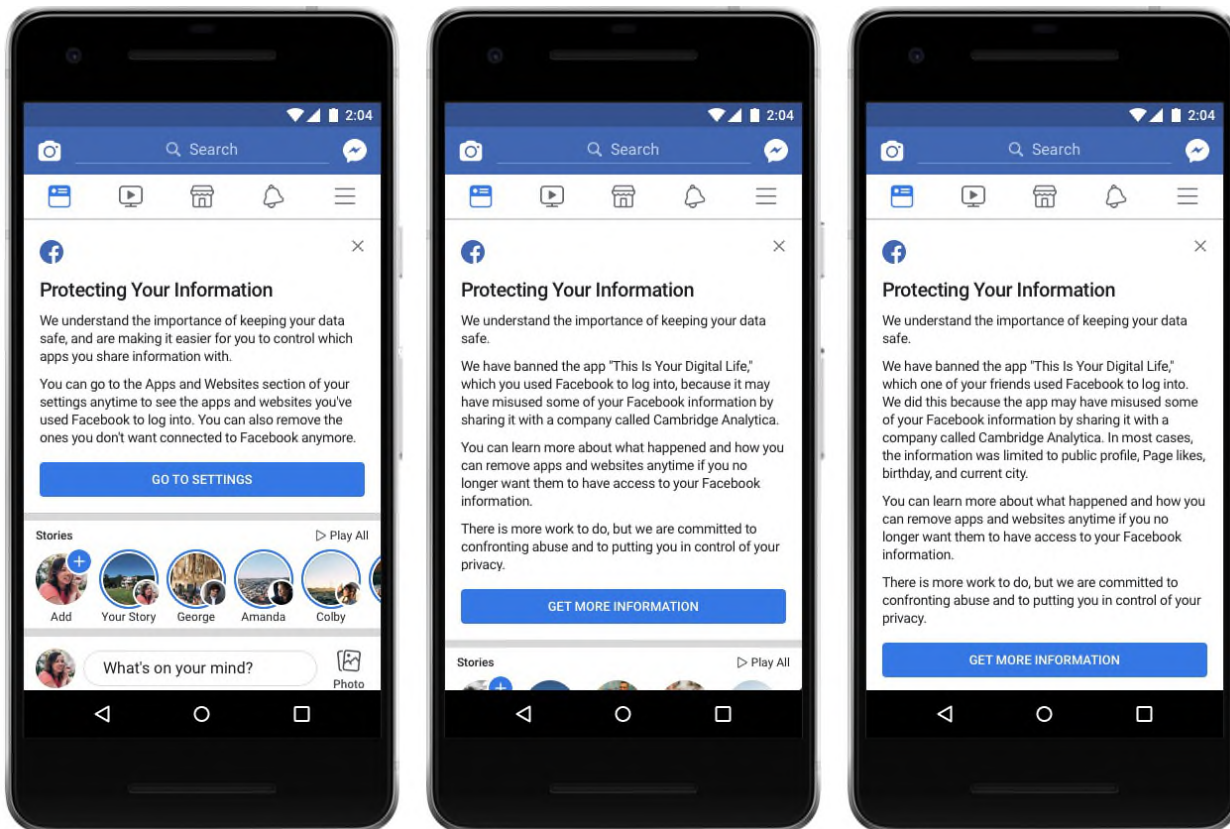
2:04

Search

Protecting Your Information

We understand the importance of keeping your data safe, and are making it easier for you to control which apps you share information with.

You can go to the Apps and Websites section of your settings anytime to see the apps and websites you've used Facebook to log into. You can also remove the ones you don't want connected to Facebook anymore.

GO TO SETTINGS

Stories

Play All

Add

Your Story

George

Amanda

Colby

What's on your mind?

Photo

2:04

Search

Protecting Your Information

We understand the importance of keeping your data safe.

We have banned the app "This Is Your Digital Life," which you used Facebook to log into, because it may have misused some of your Facebook information by sharing it with a company called Cambridge Analytica.

You can learn more about what happened and how you can remove apps and websites anytime if you no longer want them to have access to your Facebook information.

There is more work to do, but we are committed to confronting abuse and to putting you in control of your privacy.

GET MORE INFORMATION

Stories

Play All

2:04

Search

Protecting Your Information

We understand the importance of keeping your data safe.

We have banned the app "This Is Your Digital Life," which one of your friends used Facebook to log into. We did this because the app may have misused some of your Facebook information by sharing it with a company called Cambridge Analytica. In most cases, the information was limited to public profile, Page likes, birthday, and current city.

You can learn more about what happened and how you can remove apps and websites anytime if you no longer want them to have access to your Facebook information.

There is more work to do, but we are committed to confronting abuse and to putting you in control of your privacy.

GET MORE INFORMATION